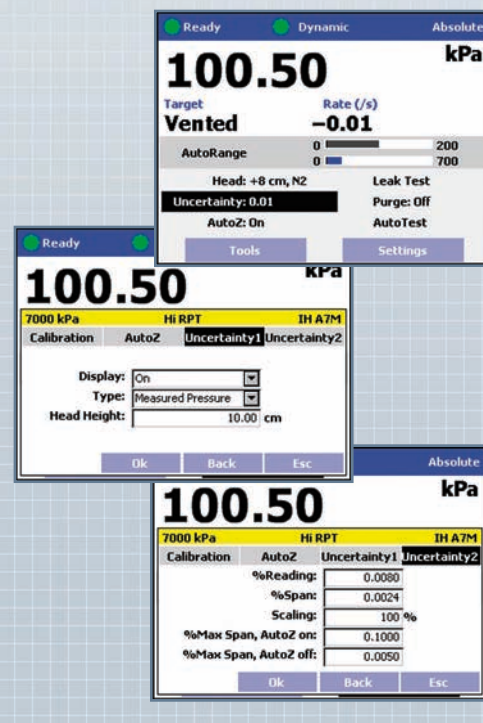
Ready Dynamic Absolute

100.50 kPa

Target
Vented

Rate (/s)
−0.01

AutoRange 0 200
0 700

Head: +8 cm, N2
Leak Test
Uncertainty: 0.01
Purge: Off
AutoZ: On
AutoTest

Tools Settings

Ready

100.50 kPa

7000 kPa Hi RPT IH A7M

Calibration AutoZ Uncertainty1 Uncertainty2

Display: On
Type: Measured Pressure
Head Height: 10.00 cm

Ok Back Esc

Absolute

100.50 kPa

7000 kPa Hi RPT IH A7M

Calibration AutoZ Uncertainty1 Uncertainty2

%Reading: 0.0080
%Span: 0.0024
Scaling: 100 %
%Max Span, AutoZ on: 0.1000
%Max Span, AutoZ off: 0.0050

Ok Back Esc